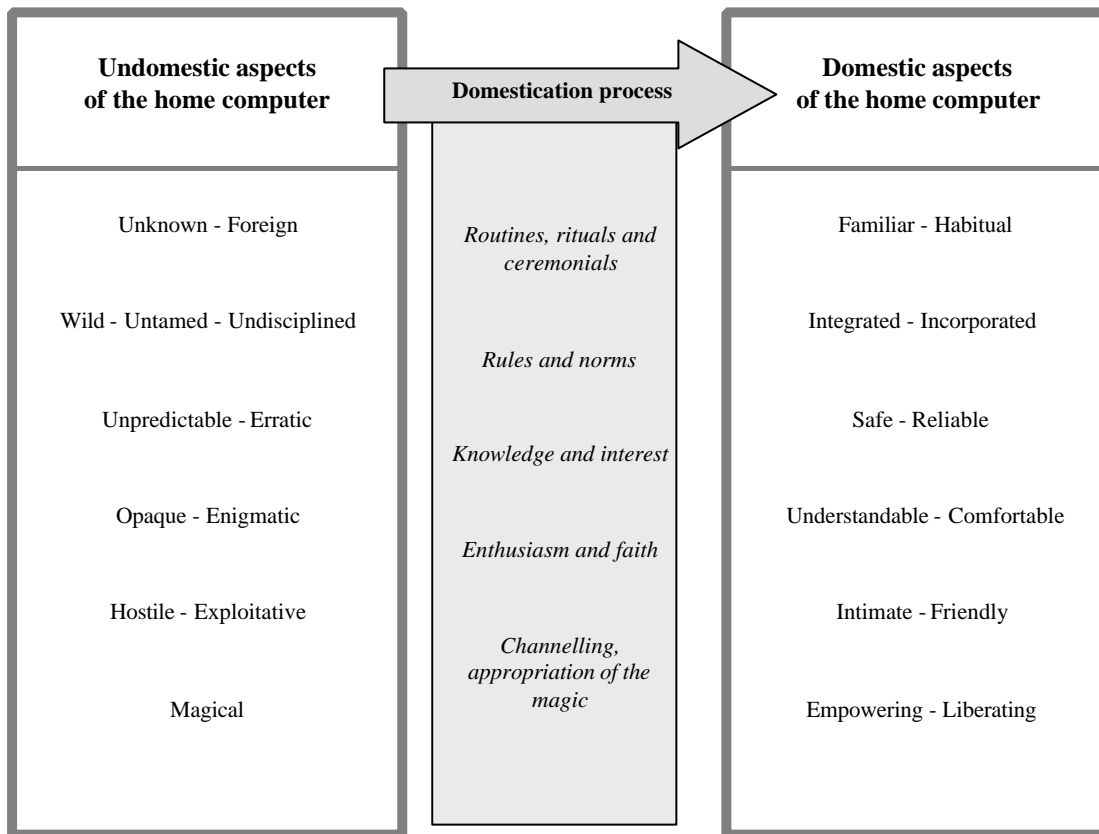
Undomestic aspects of the home computer

Domestication process

Domestic aspects of the home computer

Unknown - Foreign

Wild - Untamed - Undisciplined

Unpredictable - Erratic

Opaque - Enigmatic

Hostile - Exploitative

Magical

*Routines, rituals and ceremonials*

*Rules and norms*

*Knowledge and interest*

*Enthusiasm and faith*

*Channelling, appropriation of the magic*

Familiar - Habitual

Integrated - Incorporated

Safe - Reliable

Understandable - Comfortable

Intimate - Friendly

Empowering - Liberating